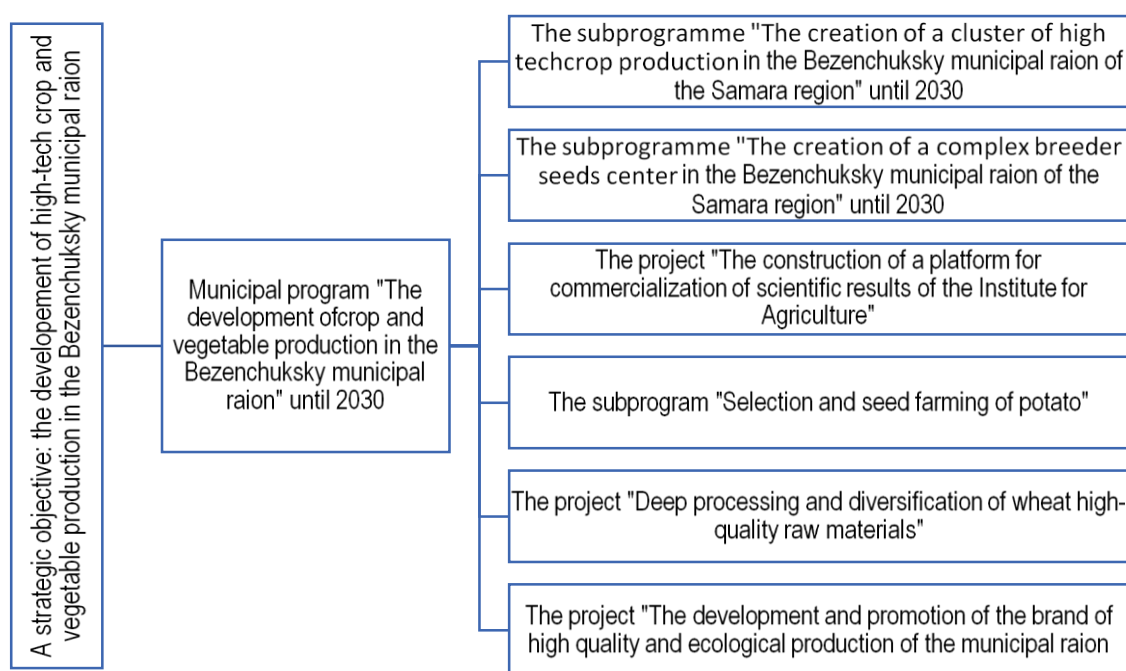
A strategic objective: the developement of high-tech crop and vegetable production in the Bezenchuksky municipal raion

Municipal program "The development ofcrop and vegetable production in the Bezenchuksky municipal raion" until 2030

The subprogramme "The creation of a cluster of high techcrop production in the Bezenchuksky municipal raion of the Samara region" until 2030

The subprogramme "The creation of a complex breeder seeds center in the Bezenchuksky municipal raion of the Samara region" until 2030

The project "The construction of a platform for commercialization of scientific results of the Institute for Agriculture"

The subprogram "Selection and seed farming of potato"

The project "Deep processing and diversification of wheat high-quality raw materials"

The project "The development and promotion of the brand of high quality and ecological production of the municipal raion